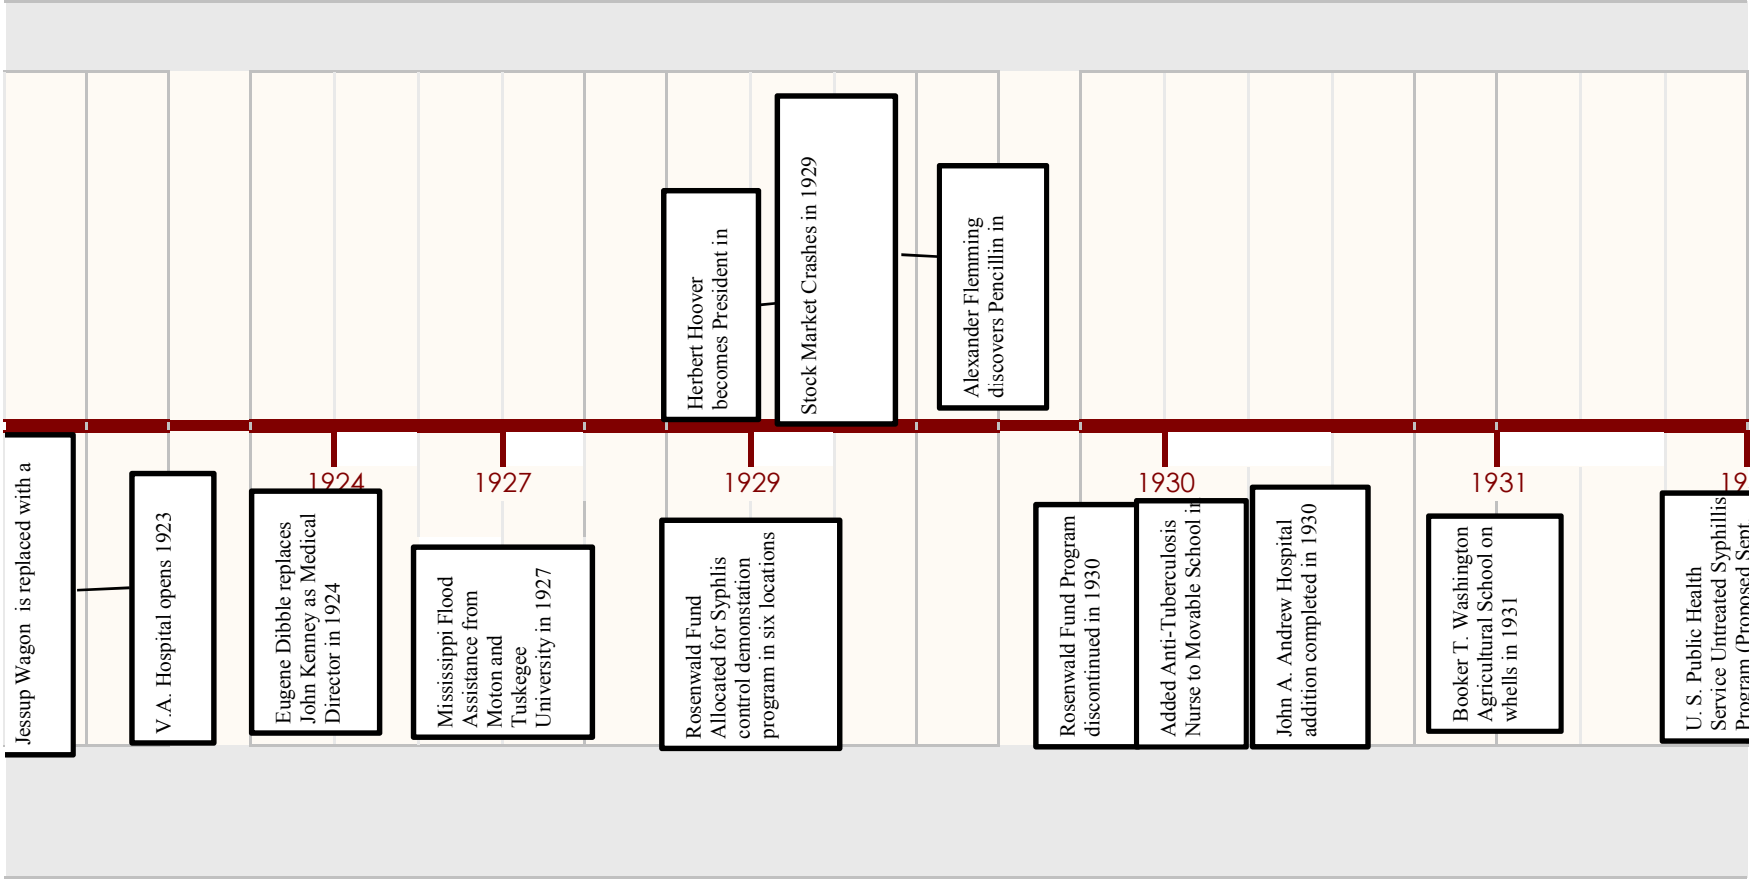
Herbert Hoover becomes President in

Stock Market Crashes in 1929

Alexander Flemming discovers Pencillin in

Jessup Wagon is replaced with a

V.A. Hospital opens 1923

1924

Eugene Dibble replaces John Kenney as Medical Director in 1924

1927

Mississippi Flood Assistance from Moton and Tuskegee University in 1927

1929

Rosenwald Fund Allocated for Syphlis control demonstation program in six locations

1930

Rosenwald Fund Program discontinued in 1930

Added Anti-Tuberculosis Nurse to Movable School i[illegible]

John A. Andrew Hospital addition completed in 1930

1931

Booker T. Washington Agricultural School on whells in 1931

19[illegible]

U. S. Public Health Service Untreated Syphillis Program (Proposed Sept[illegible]